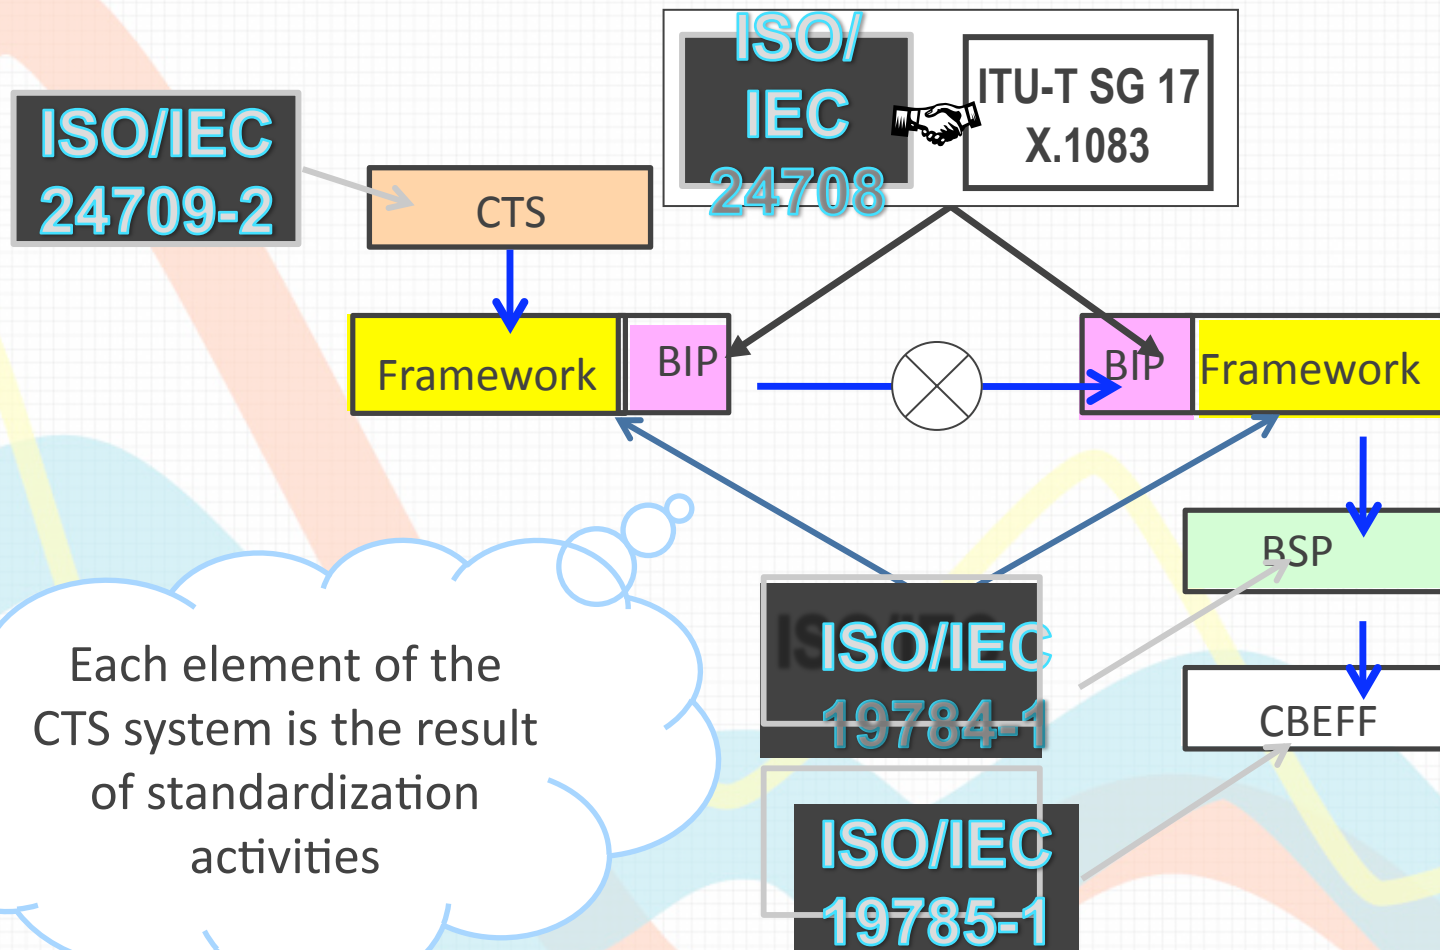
ISO/IEC 24708

ITU-T SG 17 X.1083

ISO/IEC 24709-2

CTS

Framework

BIP

BIP

Framework

BSP

CBEFF

Each element of the CTS system is the result of standardization activities

ISO/IEC 19784-1

ISO/IEC 19785-1